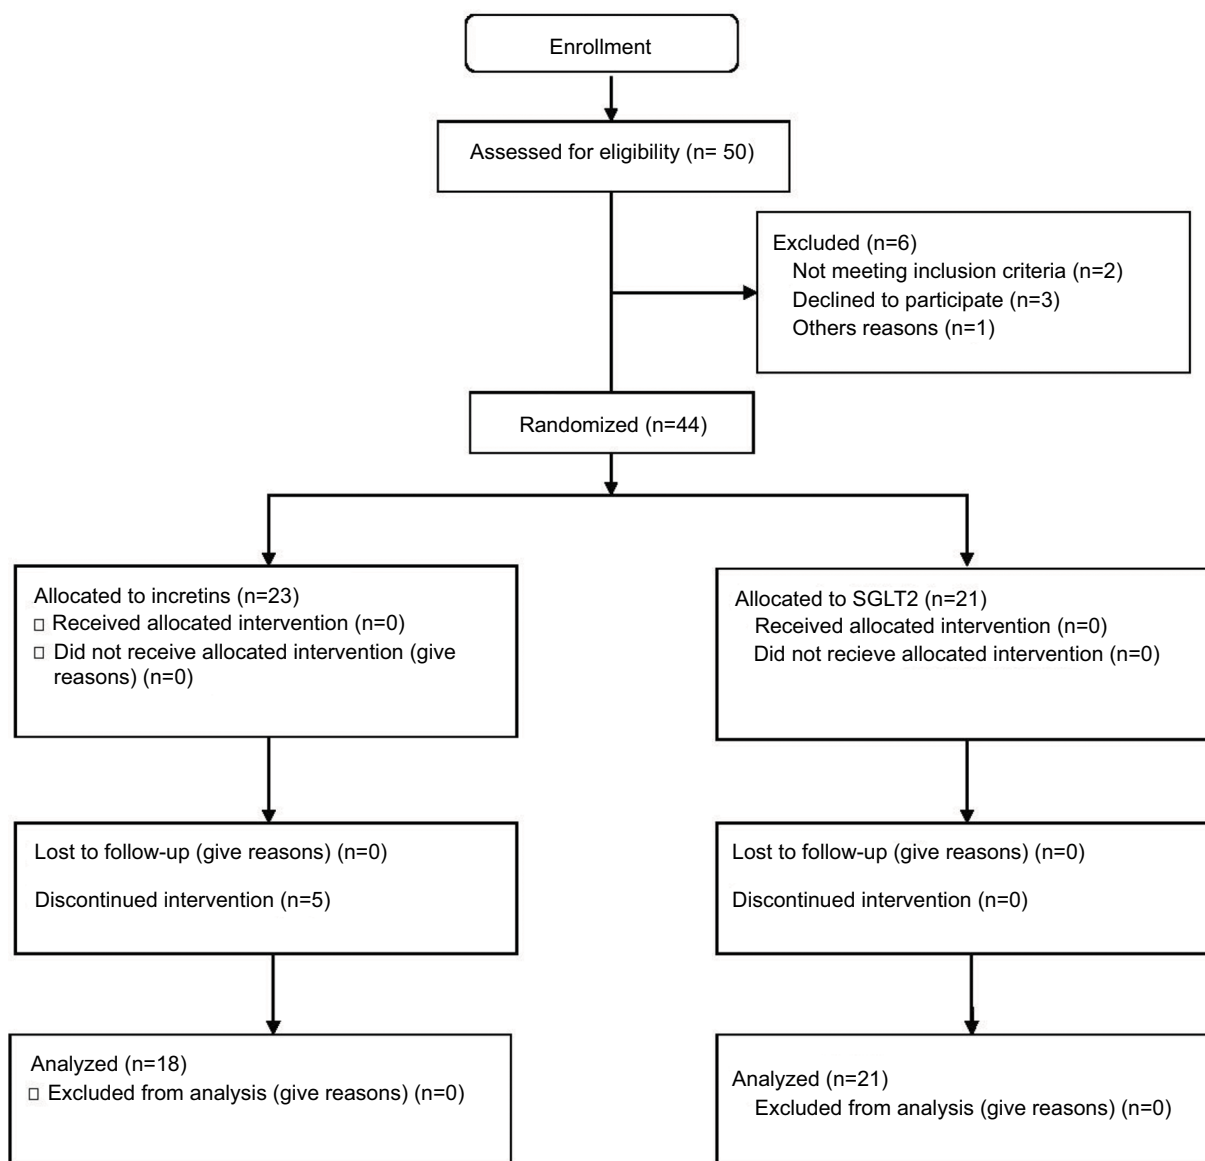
Enrollment

Assessed for eligibility (n= 50)

Excluded (n=6)
Not meeting inclusion criteria (n=2)
Declined to participate (n=3)
Others reasons (n=1)

Randomized (n=44)

Allocated to incretins (n=23)
□ Received allocated intervention (n=0)
□ Did not receive allocated intervention (give reasons) (n=0)

Allocated to SGLT2 (n=21)
Received allocated intervention (n=0)
Did not recieve allocated intervention (n=0)

Lost to follow-up (give reasons) (n=0)

Discontinued intervention (n=5)

Lost to follow-up (give reasons) (n=0)

Discontinued intervention (n=0)

Analyzed (n=18)
□ Excluded from analysis (give reasons) (n=0)

Analyzed (n=21)
Excluded from analysis (give reasons) (n=0)